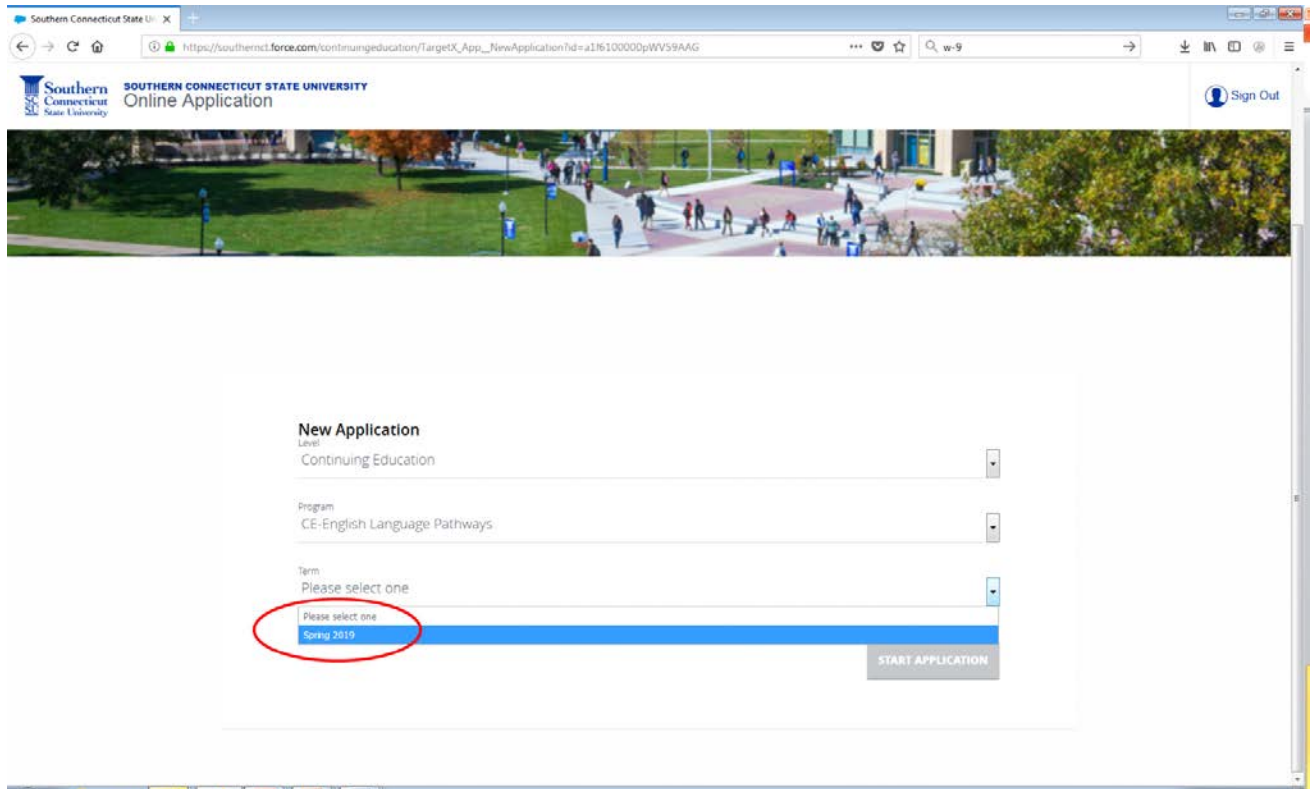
Southern Connecticut State U ×

https://southernct.force.com/continuingeducation/TargetX_App__NewApplication?id=a1f6100000pWV59AAG

w-9

Southern Connecticut State University

SOUTHERN CONNECTICUT STATE UNIVERSITY
Online Application

Sign Out

New Application

Level
Continuing Education

Program
CE-English Language Pathways

Term
Please select one

Please select one
Spring 2019

START APPLICATION